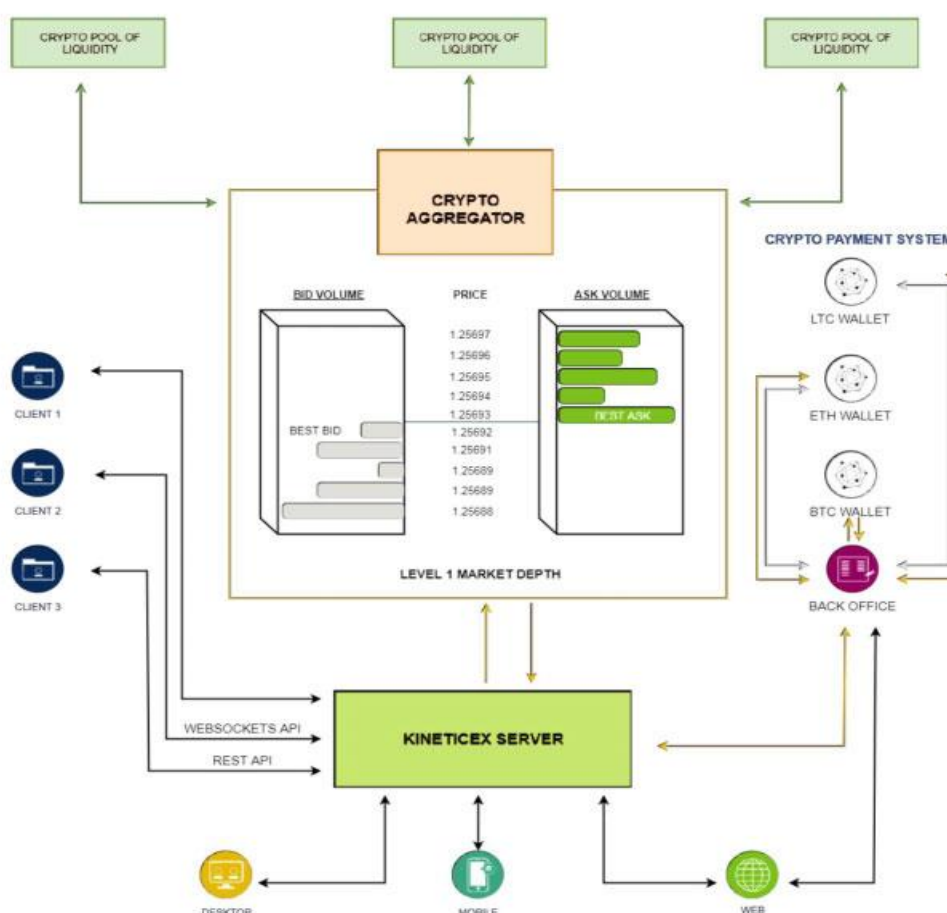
CRYPTO POOL OF LIQUIDITY

CRYPTO POOL OF LIQUIDITY

CRYPTO POOL OF LIQUIDITY

CRYPTO AGGREGATOR

CRYPTO PAYMENT SYSTEM

BID VOLUME

PRICE

ASK VOLUME

1.25697
1.25696
1.25695
1.25694
1.25693
1.25692
1.25691
1.25689
1.25689
1.25688

BEST BID

BEST ASK

LTC WALLET

ETH WALLET

BTC WALLET

BACK OFFICE

CLIENT 1

CLIENT 2

CLIENT 3

LEVEL 1 MARKET DEPTH

WEBSOCKETS API

REST API

KINETICEX SERVER

DESKTOP

MOBILE

WEB